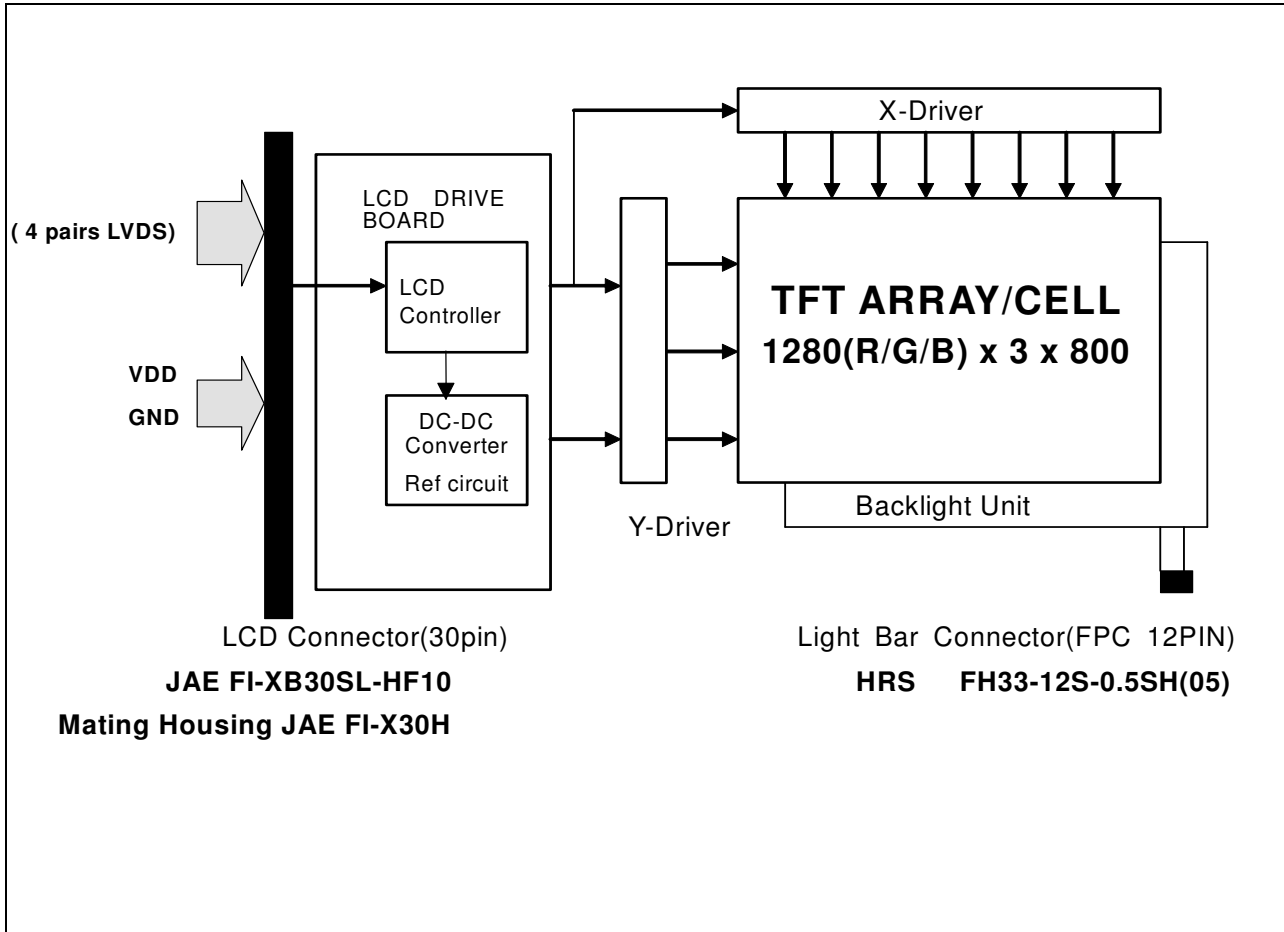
X-Driver

( 4 pairs LVDS)

VDD

GND

LCD DRIVE BOARD

LCD Controller

DC-DC Converter

Ref circuit

TFT ARRAY/CELL

1280(R/G/B) x 3 x 800

Backlight Unit

Y-Driver

LCD Connector(30pin)

JAE FI-XB30SL-HF10

Mating Housing JAE FI-X30H

Light Bar Connector(FPC 12PIN)

HRS FH33-12S-0.5SH(05)